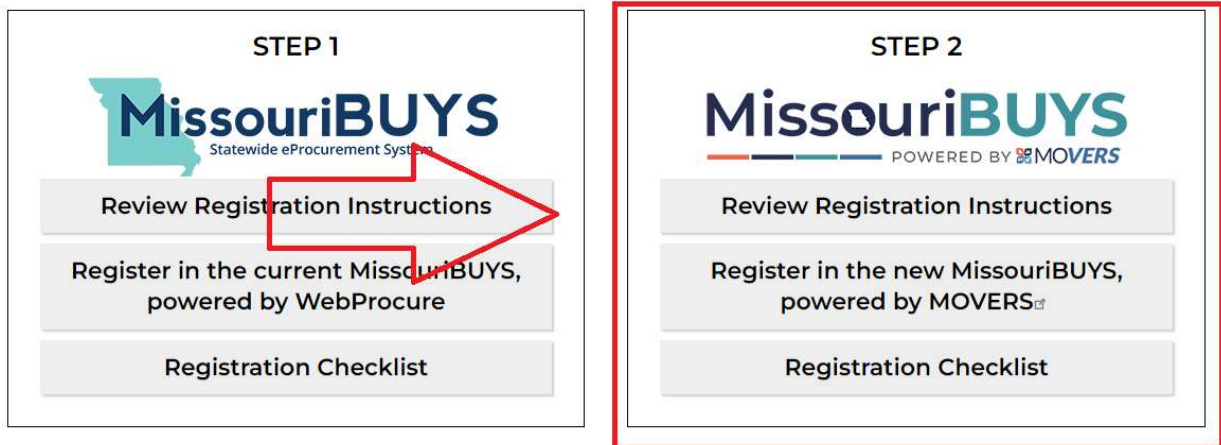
STEP 1

MissouriBUYS
Statewide eProcurement System

Review Registration Instructions

Register in the current MissouriBUYS, powered by WebProcure

Registration Checklist

STEP 2

MissouriBUYS
POWERED BY MOVERS

Review Registration Instructions

Register in the new MissouriBUYS, powered by MOVERS

Registration Checklist